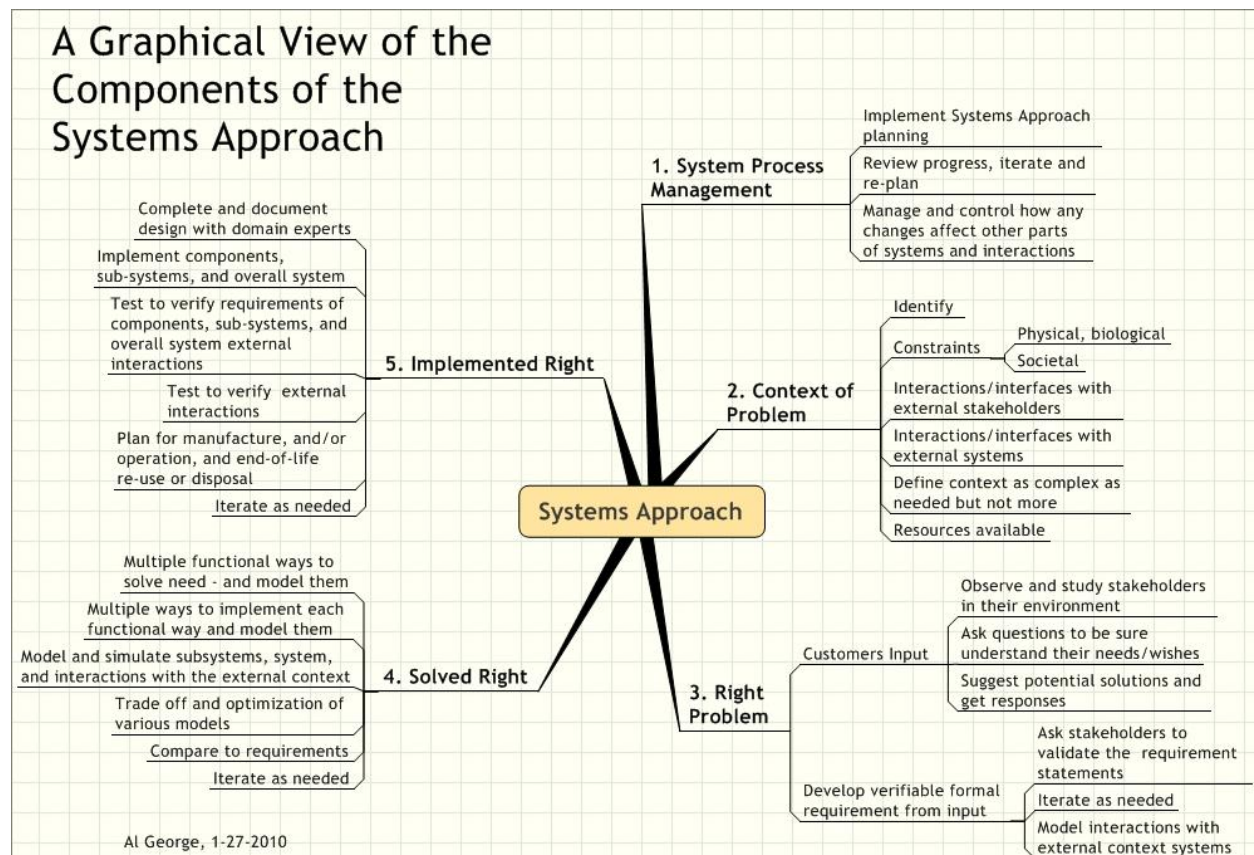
A Graphical View of the Components of the Systems Approach

Systems Approach

1. System Process Management

Implement Systems Approach planning

Review progress, iterate and re-plan

Manage and control how any changes affect other parts of systems and interactions

2. Context of Problem

Identify

Constraints

Physical, biological

Societal

Interactions/interfaces with external stakeholders

Interactions/interfaces with external systems

Define context as complex as needed but not more

Resources available

3. Right Problem

Customers Input

Observe and study stakeholders in their environment

Ask questions to be sure understand their needs/wishes

Suggest potential solutions and get responses

Develop verifiable formal requirement from input

Ask stakeholders to validate the requirement statements

Iterate as needed

Model interactions with external context systems

4. Solved Right

Multiple functional ways to solve need - and model them

Multiple ways to implement each functional way and model them

Model and simulate subsystems, system, and interactions with the external context

Trade off and optimization of various models

Compare to requirements

Iterate as needed

5. Implemented Right

Complete and document design with domain experts

Implement components, sub-systems, and overall system

Test to verify requirements of components, sub-systems, and overall system external interactions

Test to verify external interactions

Plan for manufacture, and/or operation, and end-of-life re-use or disposal

Iterate as needed

Al George, 1-27-2010